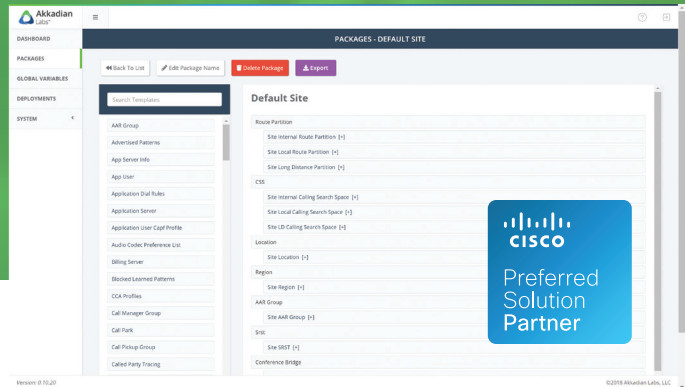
Akkadian Labs

DASHBOARD
PACKAGES
GLOBAL VARIABLES
DEPLOYMENTS
SYSTEM

PACKAGES - DEFAULT SITE

Back To List
Edit Package Name
Delete Package
Export

Search Templates

AAR Group
Advertised Patterns
App Server Info
App User
Application Dial Rules
Application Server
Application User Capf Profile
Audio Codec Preference List
Billing Server
Blocked Learned Patterns
CCA Profiles
Call Manager Group
Call Park
Call Pickup Group
Called Party Tracing

Default Site

Route Partition
Site Internal Route Partition [+]
Site Local Route Partition [+]
Site Long Distance Partition [+]
CSS
Site Internal Calling Search Space [+]
Site Local Calling Search Space [+]
Site LD Calling Search Space [+]
Location
Site Location [+]
Region
Site Region [+]
AAR Group
Site AAR Group [+]
Srst
Site SRST [+]
Conference Bridge

cisco
Preferred Solution Partner

Version: 0.10.20
©2018 Akkadian Labs, LLC